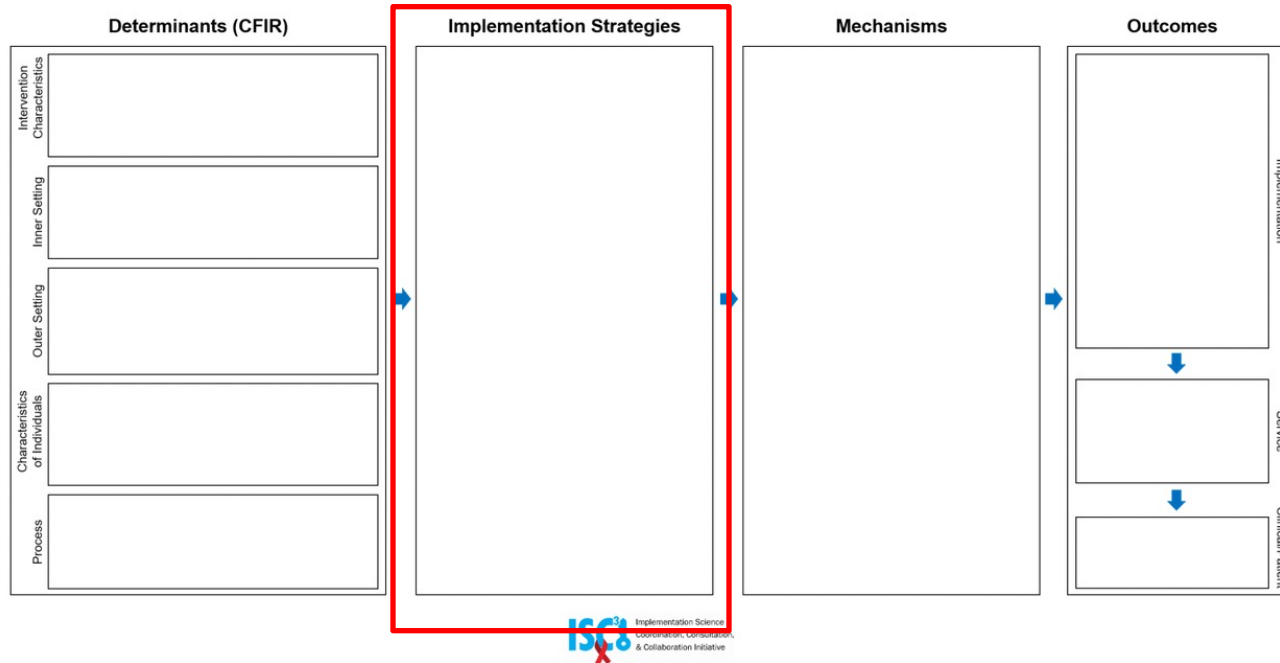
Determinants (CFIR)

Intervention Characteristics

Inner Setting

Outer Setting

Characteristics of Individuals

Process

Implementation Strategies

Mechanisms

Outcomes

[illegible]

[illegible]

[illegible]

ISC³

Implementation Science Coordination, Consultation, & Collaboration Initiative